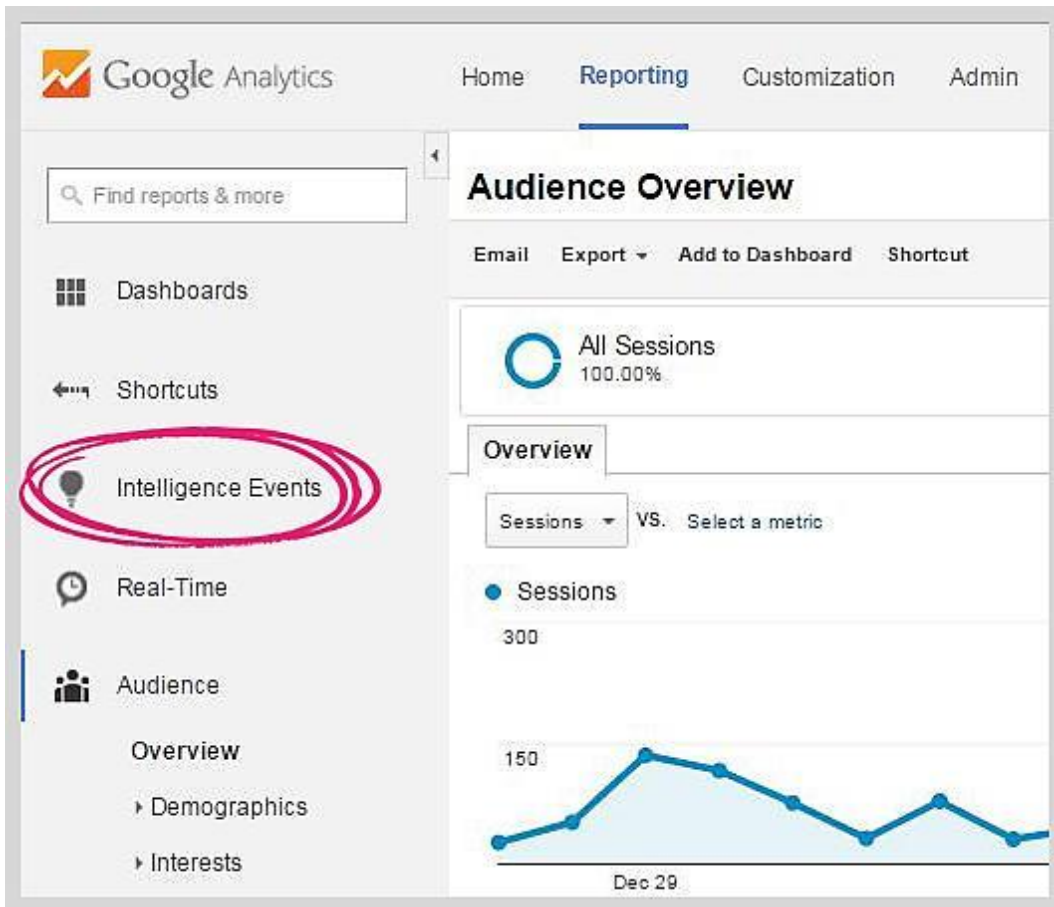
Google Analytics

Home Reporting Customization Admin

Find reports & more

Dashboards

Shortcuts

Intelligence Events

Real-Time

Audience

Overview

Demographics

Interests

Audience Overview

Email Export Add to Dashboard Shortcut

All Sessions
100.00%

Overview

Sessions VS. Select a metric

Sessions

300

150

Dec 29